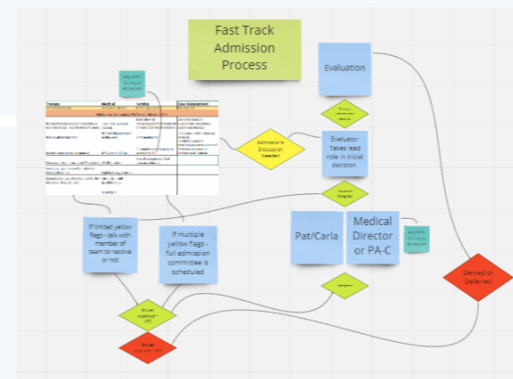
Fast Track Admission Process

Evaluation

Evaluator Takes lead role in initial decision

Admissions Discussion Needed

If limited yellow flags - talk with member of team to resolve or not

If multiple yellow flags - full admission committee is scheduled

Pat/Carla

Medical Director or PA-C

Denied or Deferred

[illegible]